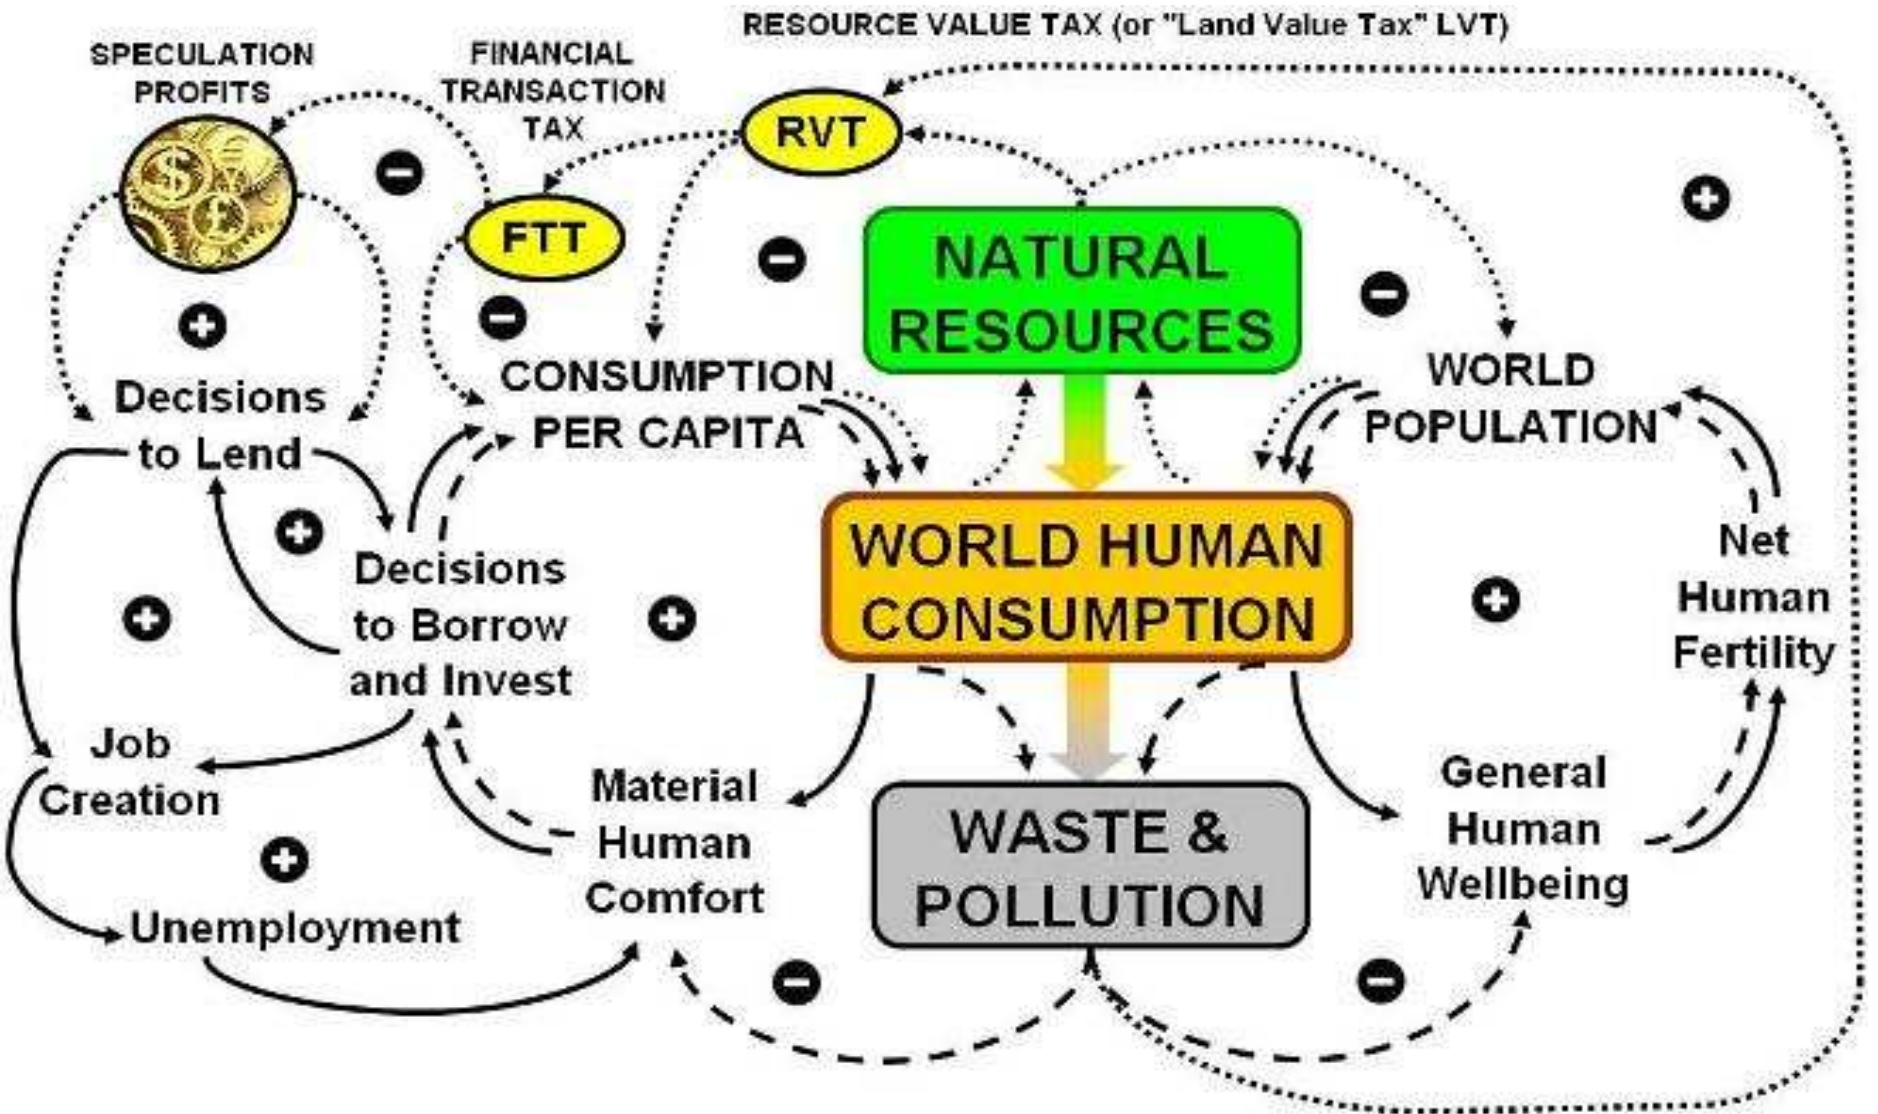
RESOURCE VALUE TAX (or "Land Value Tax" LVT)

SPECULATION PROFITS

FINANCIAL TRANSACTION TAX

RVT

FTT

NATURAL RESOURCES

CONSUMPTION PER CAPITA

WORLD POPULATION

Decisions to Lend

Decisions to Borrow and Invest

WORLD HUMAN CONSUMPTION

Net Human Fertility

Job Creation

Material Human Comfort

WASTE & POLLUTION

General Human Wellbeing

Unemployment